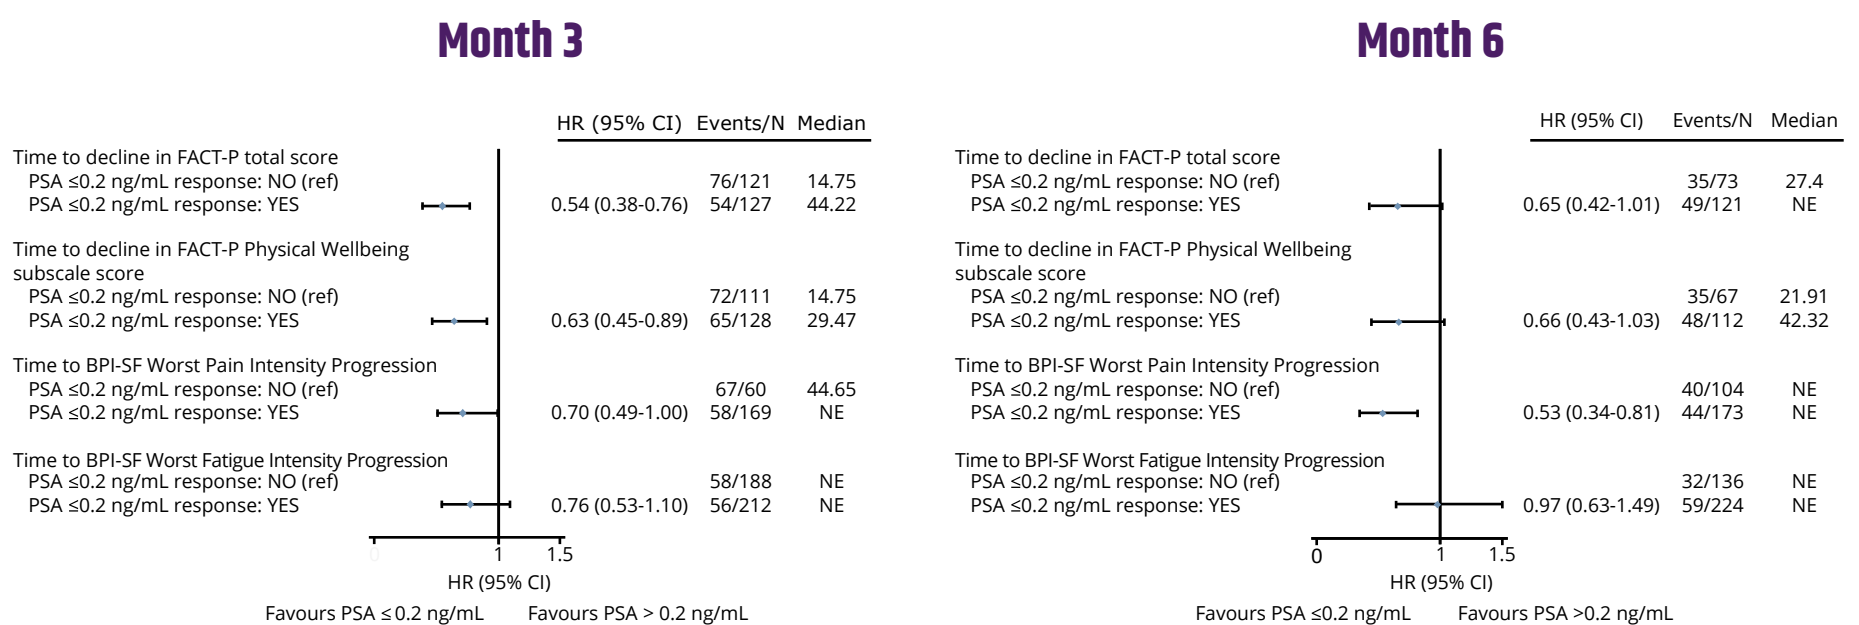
Month 3

| | HR (95% CI) | Events/N | Median |
|---|---|---|---|
| Time to decline in FACT-P total score | | | |
| PSA ≤0.2 ng/mL response: NO (ref) | | 76/121 | 14.75 |
| PSA ≤0.2 ng/mL response: YES | 0.54 (0.38-0.76) | 54/127 | 44.22 |
| Time to decline in FACT-P Physical Wellbeing subscale score | | | |
| PSA ≤0.2 ng/mL response: NO (ref) | | 72/111 | 14.75 |
| PSA ≤0.2 ng/mL response: YES | 0.63 (0.45-0.89) | 65/128 | 29.47 |
| Time to BPI-SF Worst Pain Intensity Progression | | | |
| PSA ≤0.2 ng/mL response: NO (ref) | | 67/60 | 44.65 |
| PSA ≤0.2 ng/mL response: YES | 0.70 (0.49-1.00) | 58/169 | NE |
| Time to BPI-SF Worst Fatigue Intensity Progression | | | |
| PSA ≤0.2 ng/mL response: NO (ref) | | 58/188 | NE |
| PSA ≤0.2 ng/mL response: YES | 0.76 (0.53-1.10) | 56/212 | NE |

0 1 1.5
HR (95% CI)
Favours PSA ≤ 0.2 ng/mL Favours PSA > 0.2 ng/mL

Month 6

| | HR (95% CI) | Events/N | Median |
|---|---|---|---|
| Time to decline in FACT-P total score | | | |
| PSA ≤0.2 ng/mL response: NO (ref) | | 35/73 | 27.4 |
| PSA ≤0.2 ng/mL response: YES | 0.65 (0.42-1.01) | 49/121 | NE |
| Time to decline in FACT-P Physical Wellbeing subscale score | | | |
| PSA ≤0.2 ng/mL response: NO (ref) | | 35/67 | 21.91 |
| PSA ≤0.2 ng/mL response: YES | 0.66 (0.43-1.03) | 48/112 | 42.32 |
| Time to BPI-SF Worst Pain Intensity Progression | | | |
| PSA ≤0.2 ng/mL response: NO (ref) | | 40/104 | NE |
| PSA ≤0.2 ng/mL response: YES | 0.53 (0.34-0.81) | 44/173 | NE |
| Time to BPI-SF Worst Fatigue Intensity Progression | | | |
| PSA ≤0.2 ng/mL response: NO (ref) | | 32/136 | NE |
| PSA ≤0.2 ng/mL response: YES | 0.97 (0.63-1.49) | 59/224 | NE |

0 1 1.5
HR (95% CI)
Favours PSA ≤0.2 ng/mL Favours PSA >0.2 ng/mL